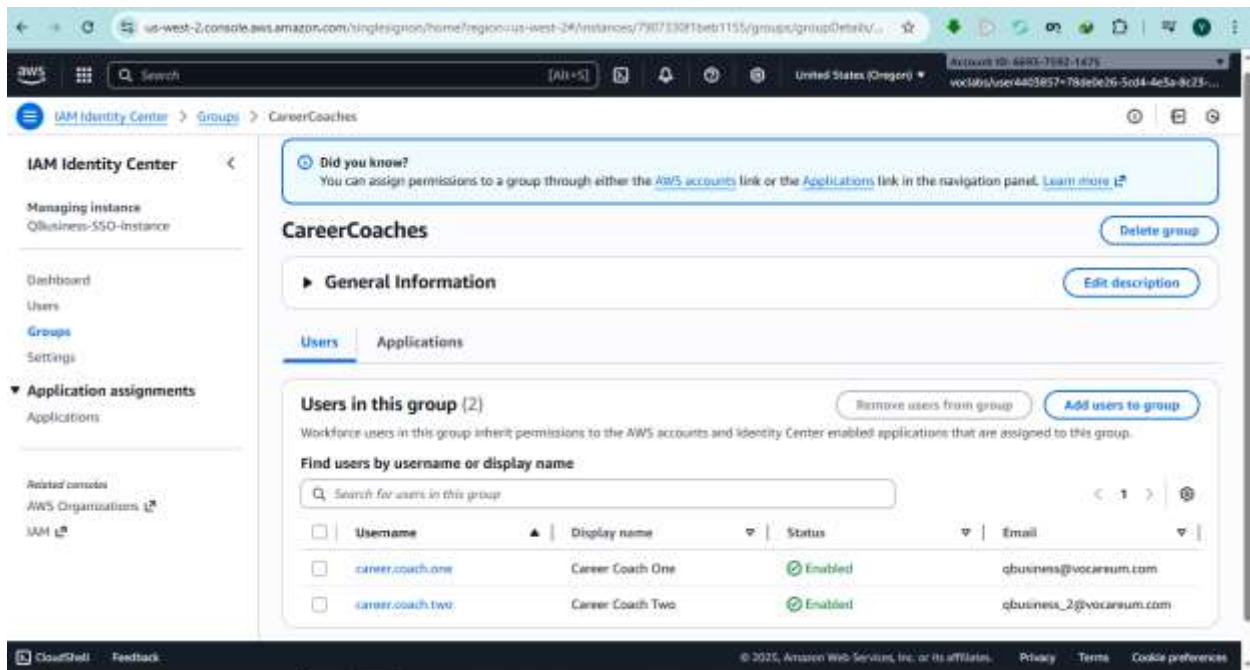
us-west-2.console.aws.amazon.com/singlesignon/home?region=us-west-2#/instances/7907330f1beb1155/groups/groupDetails/...

aws | Search | [Alt+S] | United States (Oregon) ▾ | Account ID: 6693-7592-1475 | voclabs/user4403857=78de0e26-5cd4-4e5a-8c23-...

IAM Identity Center > Groups > CareerCoaches

IAM Identity Center

Managing instance
QBusiness-SSO-instance

Dashboard
Users
Groups
Settings

▼ Application assignments
Applications

Related consoles
AWS Organizations
IAM

Did you know?
You can assign permissions to a group through either the AWS accounts link or the Applications link in the navigation panel. Learn more

CareerCoaches

Delete group

▶ General Information

Edit description

Users | Applications

Users in this group (2)

Remove users from group | Add users to group

Workforce users in this group inherit permissions to the AWS accounts and Identity Center enabled applications that are assigned to this group.

Find users by username or display name

Search for users in this group

< 1 >

| Username ▲ | Display name | Status | Email |
|---|---|---|---|
| career.coach.one | Career Coach One | Enabled | qbusiness@vocareum.com |
| career.coach.two | Career Coach Two | Enabled | qbusiness_2@vocareum.com |

CloudShell | Feedback | © 2025, Amazon Web Services, Inc. or its affiliates. | Privacy | Terms | Cookie preferences